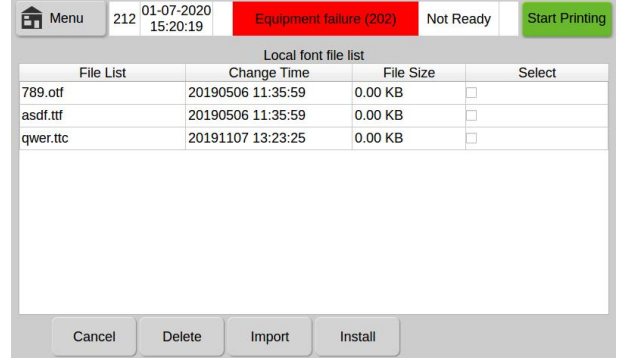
Menu 212 01-07-2020 15:20:19 Equipment failure (202) Not Ready Start Printing

Local font file list

| File List | Change Time | File Size | Select |
|---|---|---|---|
| 789.otf | 20190506 11:35:59 | 0.00 KB | |
| asdf.ttf | 20190506 11:35:59 | 0.00 KB | |
| qwer.ttc | 20191107 13:23:25 | 0.00 KB | |

Cancel Delete Import Install